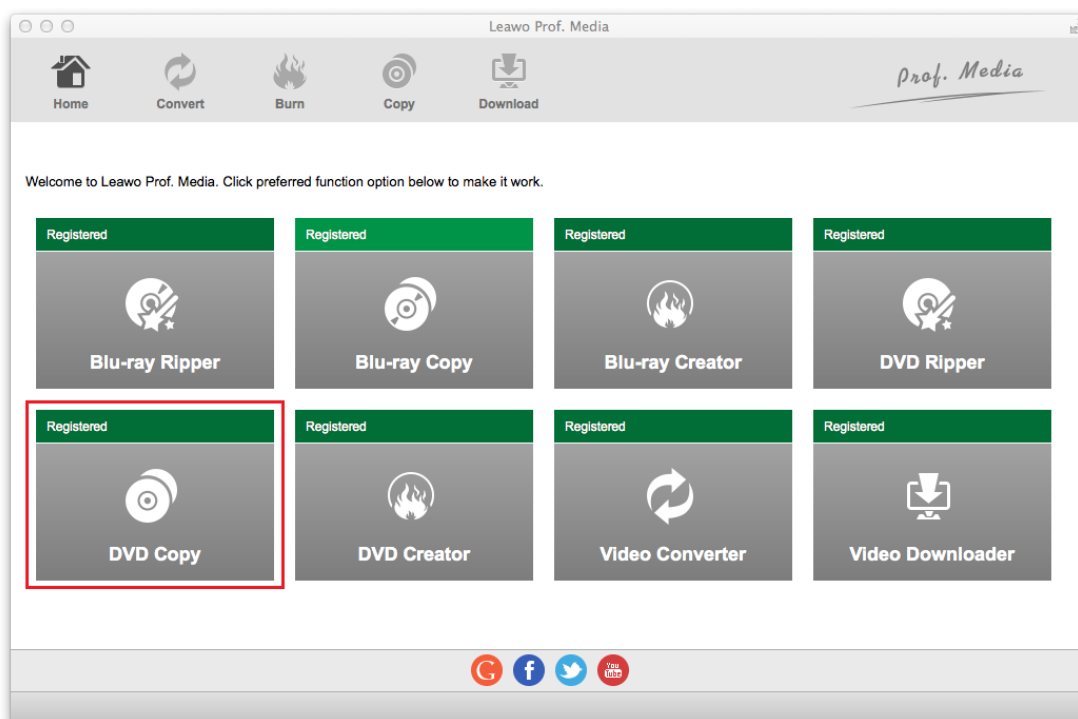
Leawo Prof. Media

Home
Convert
Burn
Copy
Download

Prof. Media

Welcome to Leawo Prof. Media. Click preferred function option below to make it work.

Registered
Blu-ray Ripper

Registered
Blu-ray Copy

Registered
Blu-ray Creator

Registered
DVD Ripper

Registered
DVD Copy

Registered
DVD Creator

Registered
Video Converter

Registered
Video Downloader

You Tube